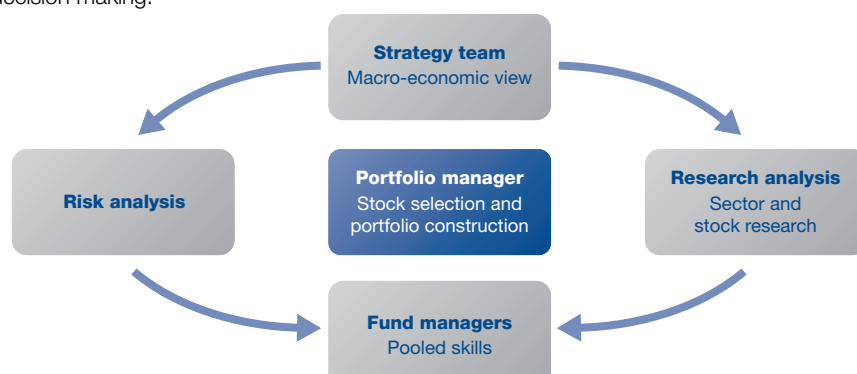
decision making.

Strategy team
Macro-economic view

Risk analysis

Portfolio manager
Stock selection and portfolio construction

Research analysis
Sector and stock research

Fund managers
Pooled skills